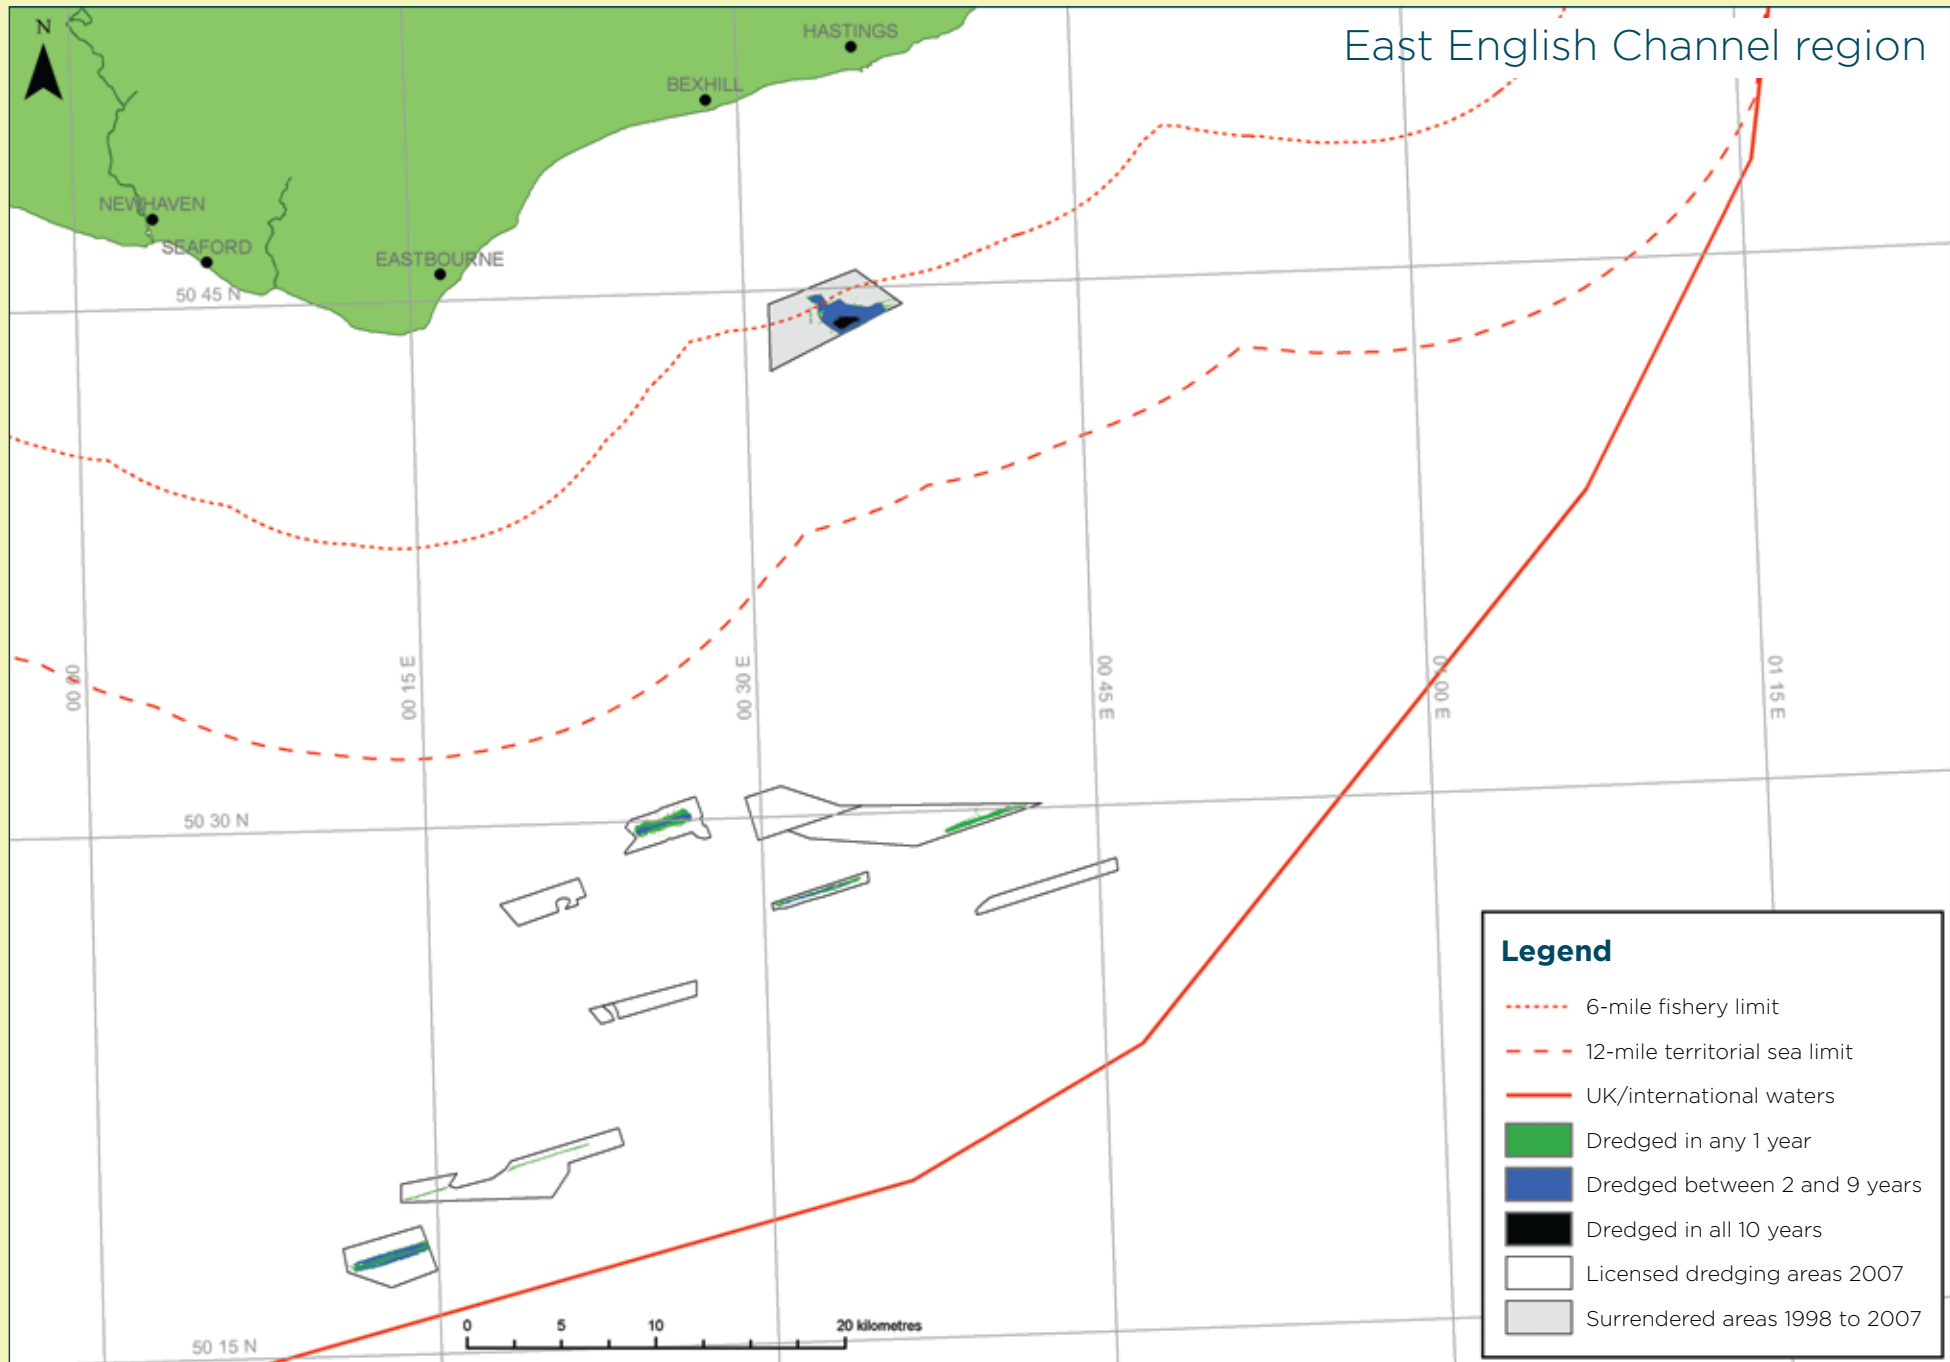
N

East English Channel region

HASTINGS

BEXHILL

NEWHAVEN

SEAFORD

EASTBOURNE

50 45 N

00 00

00 15 E

00 30 E

00 45 E

01 00 E

01 15 E

50 30 N

50 15 N

0 5 10 20 kilometres

Legend

6-mile fishery limit

12-mile territorial sea limit

UK/international waters

Dredged in any 1 year

Dredged between 2 and 9 years

Dredged in all 10 years

Licensed dredging areas 2007

Surrendered areas 1998 to 2007